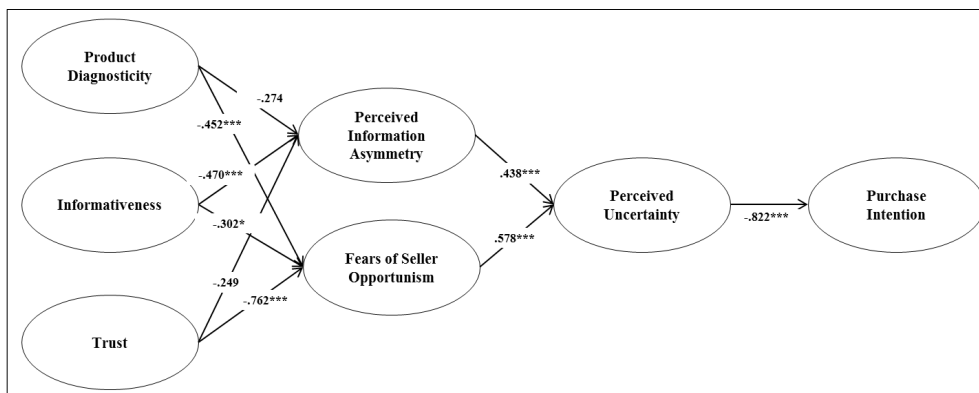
Product Diagnosticity

-.274

-.452***

Perceived Information Asymmetry

-.470***

.438***

Informativeness

-.302*

Perceived Uncertainty

-.822***

Purchase Intention

.578***

-.249

Fears of Seller Opportunism

-.762***

Trust